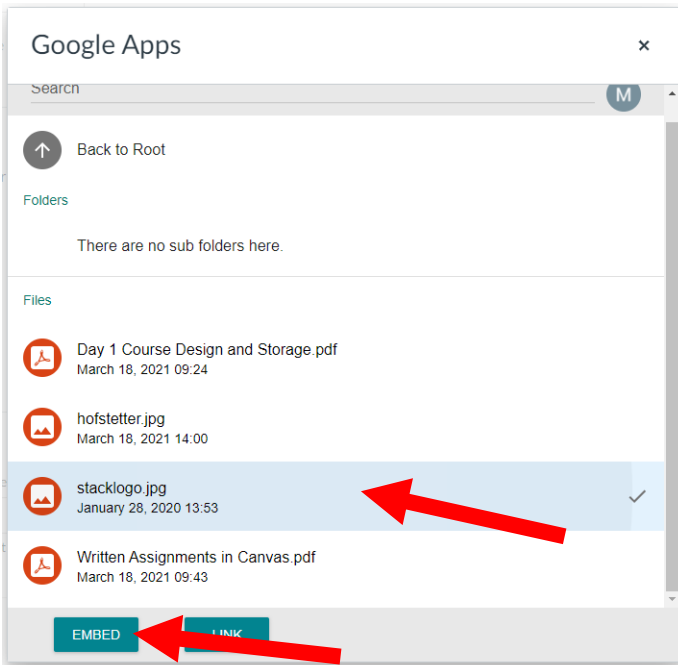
Google Apps

×

Search

M

Back to Root

Folders

There are no sub folders here.

Files

Day 1 Course Design and Storage.pdf
March 18, 2021 09:24

hofstetter.jpg
March 18, 2021 14:00

stacklogo.jpg
January 28, 2020 13:53

Written Assignments in Canvas.pdf
March 18, 2021 09:43

EMBED

LINK